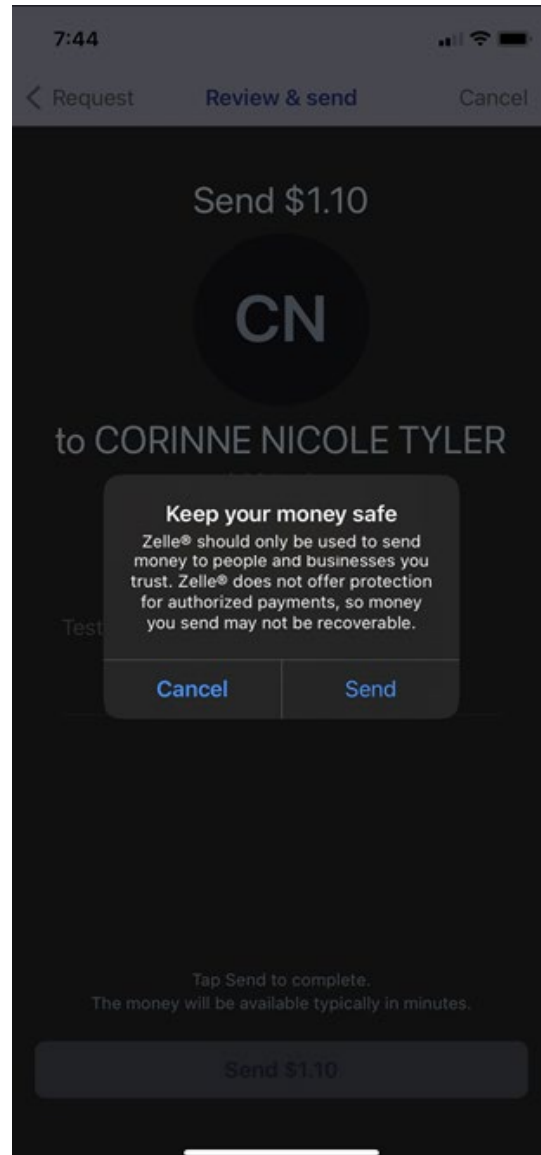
7:44

Request

Review & send

Cancel

Send $1.10

CN

to CORINNE NICOLE TYLER

Keep your money safe

Zelle® should only be used to send money to people and businesses you trust. Zelle® does not offer protection for authorized payments, so money you send may not be recoverable.

Cancel

Send

Test

Tap Send to complete.
The money will be available typically in minutes.

Send $1.10